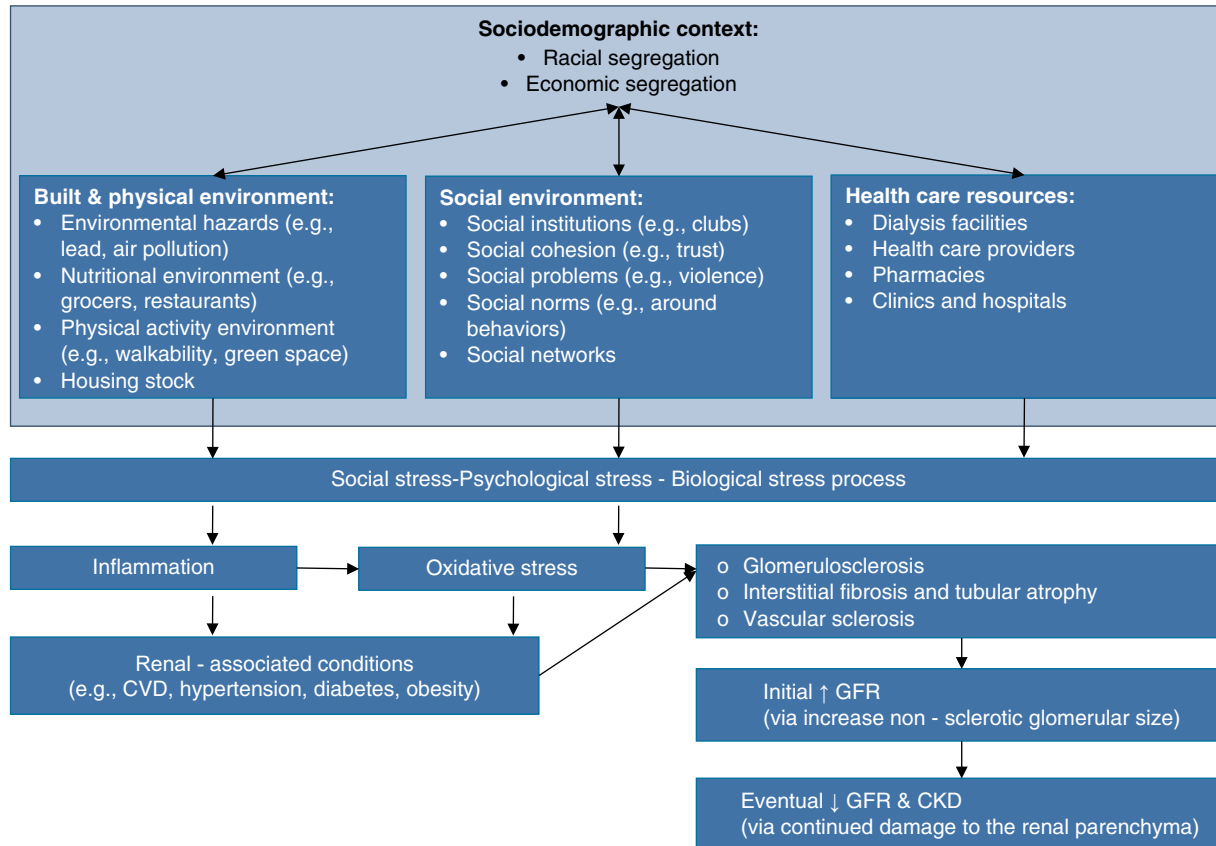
**Sociodemographic context:**
• Racial segregation
• Economic segregation

**Built & physical environment:**
• Environmental hazards (e.g., lead, air pollution)
• Nutritional environment (e.g., grocers, restaurants)
• Physical activity environment (e.g., walkability, green space)
• Housing stock

**Social environment:**
• Social institutions (e.g., clubs)
• Social cohesion (e.g., trust)
• Social problems (e.g., violence)
• Social norms (e.g., around behaviors)
• Social networks

**Health care resources:**
• Dialysis facilities
• Health care providers
• Pharmacies
• Clinics and hospitals

Social stress-Psychological stress - Biological stress process

Inflammation

Oxidative stress

o Glomerulosclerosis
o Interstitial fibrosis and tubular atrophy
o Vascular sclerosis

Renal - associated conditions (e.g., CVD, hypertension, diabetes, obesity)

Initial ↑ GFR (via increase non - sclerotic glomerular size)

Eventual ↓ GFR & CKD (via continued damage to the renal parenchyma)